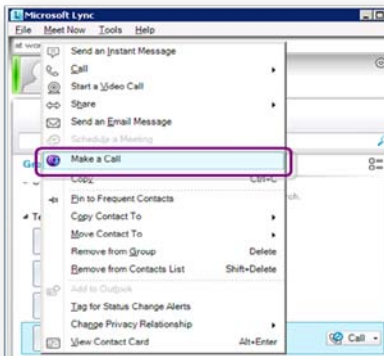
Microsoft Lync

File Meet Now Tools Help

at wor

Send an Instant Message
Call
Start a Video Call
Share
Send an Email Message
Schedule a Meeting
Make a Call
Copy Ctrl+C
Pin to Frequent Contacts
Copy Contact To
Move Contact To
Remove from Group Delete
Remove from Contacts List Shift+Delete
Add to Outlook
Tag for Status Change Alerts
Change Privacy Relationship
View Contact Card Alt+Enter

Gr

Te

rch.

Call